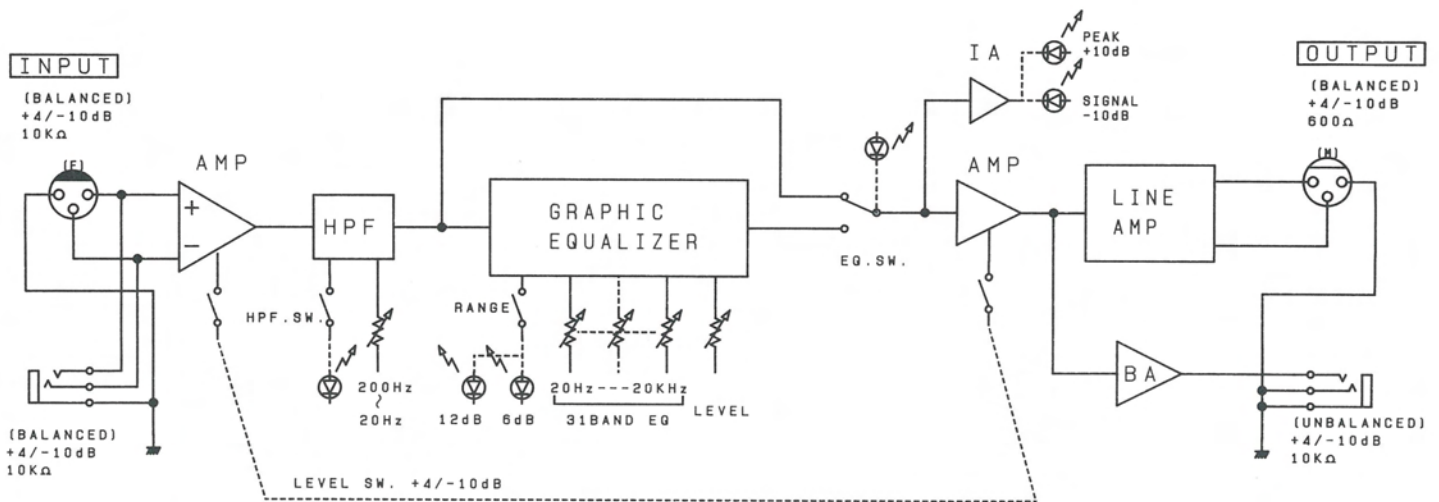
INPUT
(BALANCED)
+4/-10dB
10KΩ
(F)
AMP
+
−
HPF
GRAPHIC
EQUALIZER
HPF.SW.
200Hz
~
20Hz
RANGE
12dB
6dB
20Hz---20KHz
31BAND EQ
LEVEL
(BALANCED)
+4/-10dB
10KΩ
LEVEL SW. +4/-10dB
IA
PEAK
+10dB
SIGNAL
-10dB
EQ.SW.
AMP
LINE
AMP
BA
OUTPUT
(BALANCED)
+4/-10dB
600Ω
(M)
(UNBALANCED)
+4/-10dB
10KΩ